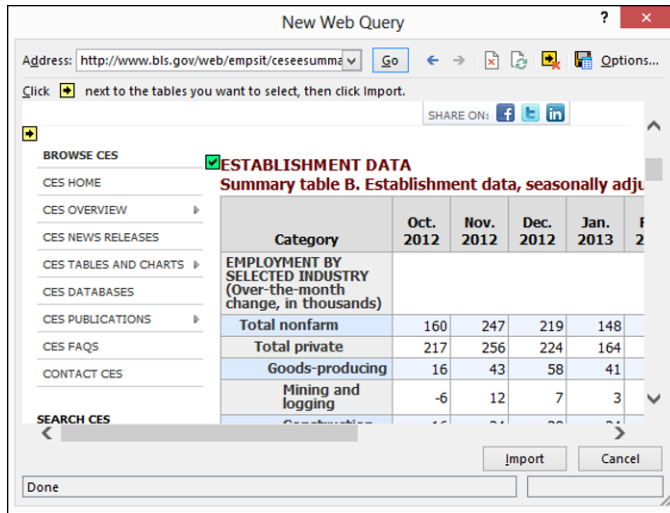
New Web Query

Address: http://www.bls.gov/web/empsit/ceseesumma Go Options...

Click next to the tables you want to select, then click Import.

SHARE ON:

BROWSE CES

CES HOME

CES OVERVIEW

CES NEWS RELEASES

CES TABLES AND CHARTS

CES DATABASES

CES PUBLICATIONS

CES FAQS

CONTACT CES

SEARCH CES

ESTABLISHMENT DATA

Summary table B. Establishment data, seasonally adju

| Category | Oct. 2012 | Nov. 2012 | Dec. 2012 | Jan. 2013 |
|---|---|---|---|---|
| EMPLOYMENT BY SELECTED INDUSTRY (Over-the-month change, in thousands) | | | | |
| Total nonfarm | 160 | 247 | 219 | 148 |
| Total private | 217 | 256 | 224 | 164 |
| Goods-producing | 16 | 43 | 58 | 41 |
| Mining and logging | -6 | 12 | 7 | 3 |
| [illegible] | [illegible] | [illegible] | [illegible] | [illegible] |

Import Cancel

Done